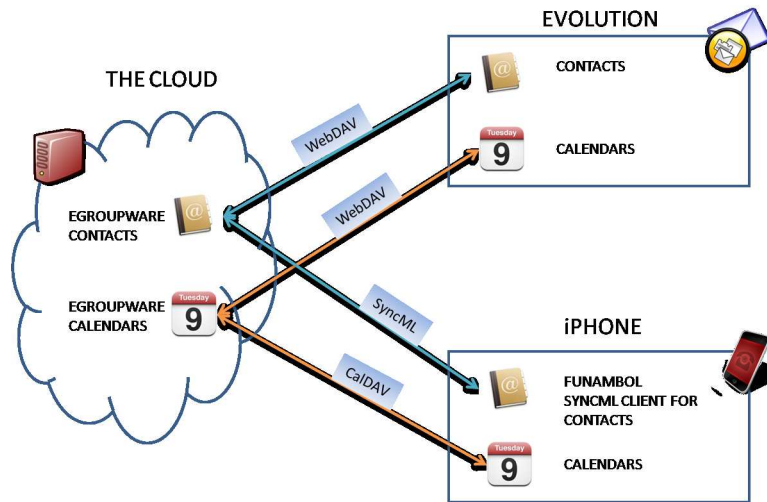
THE CLOUD

EGROUPWARE CONTACTS

Tuesday
9
EGROUPWARE CALENDARS

WebDAV

WebDAV

SyncML

CalDAV

EVOLUTION

CONTACTS

Tuesday
9
CALENDARS

iPHONE

FUNAMBOL SYNCML CLIENT FOR CONTACTS

Tuesday
9
CALENDARS